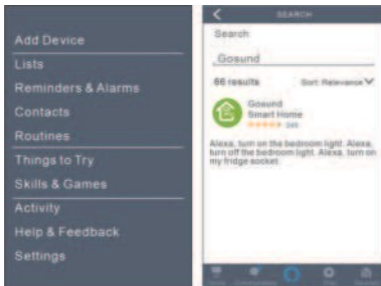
Add Device
Lists
Reminders & Alarms
Contacts
Routines
Things to Try
Skills & Games
Activity
Help & Feedback
Settings

SEARCH
Search
Gosund
66 results
Sort: Relevance
Gosund
Smart Home
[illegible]
Alexa, turn on the bedroom light. Alexa, turn off the bedroom light. Alexa, turn on my fridge socket.